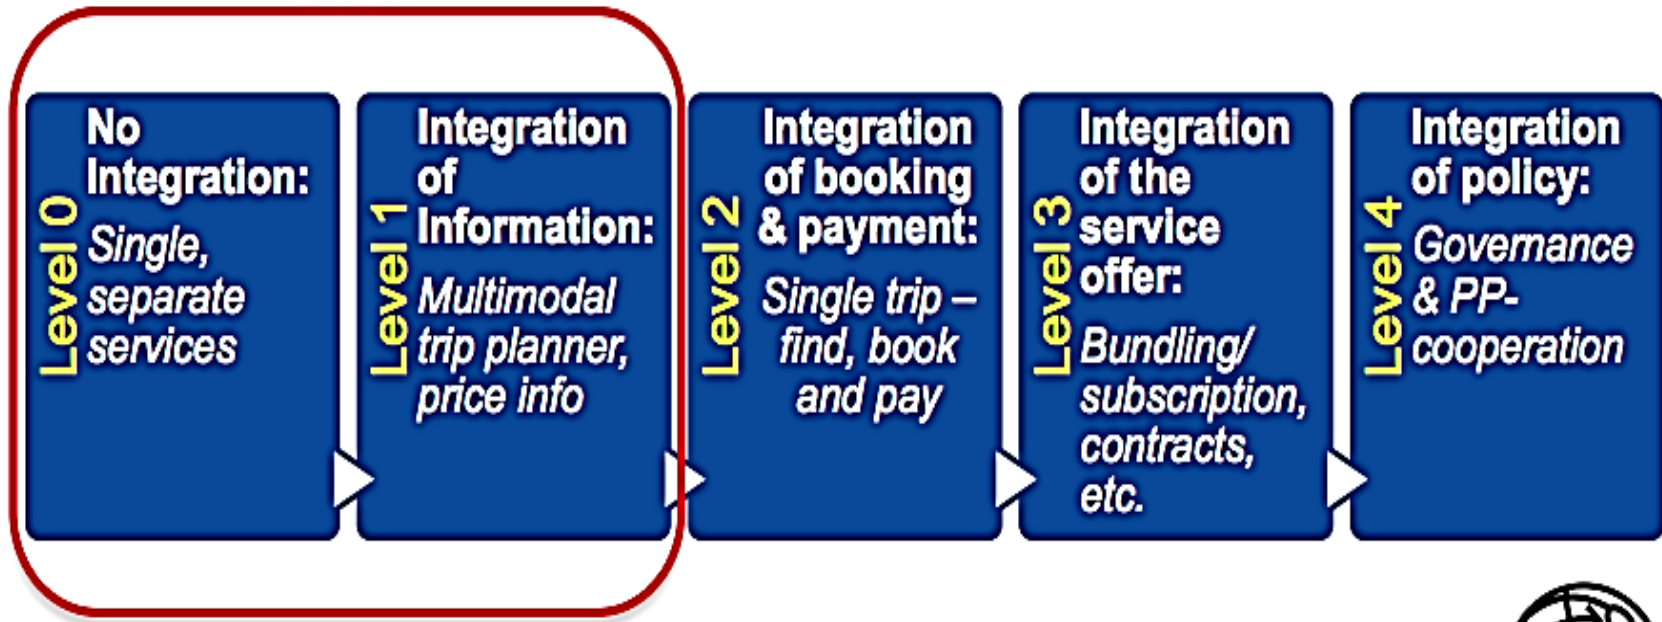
Level 0
No Integration:
Single, separate services

Level 1
Integration of Information:
Multimodal trip planner, price info

Level 2
Integration of booking & payment:
Single trip – find, book and pay

Level 3
Integration of the service offer:
Bundling/ subscription, contracts, etc.

Level 4
Integration of policy:
Governance & PP-cooperation